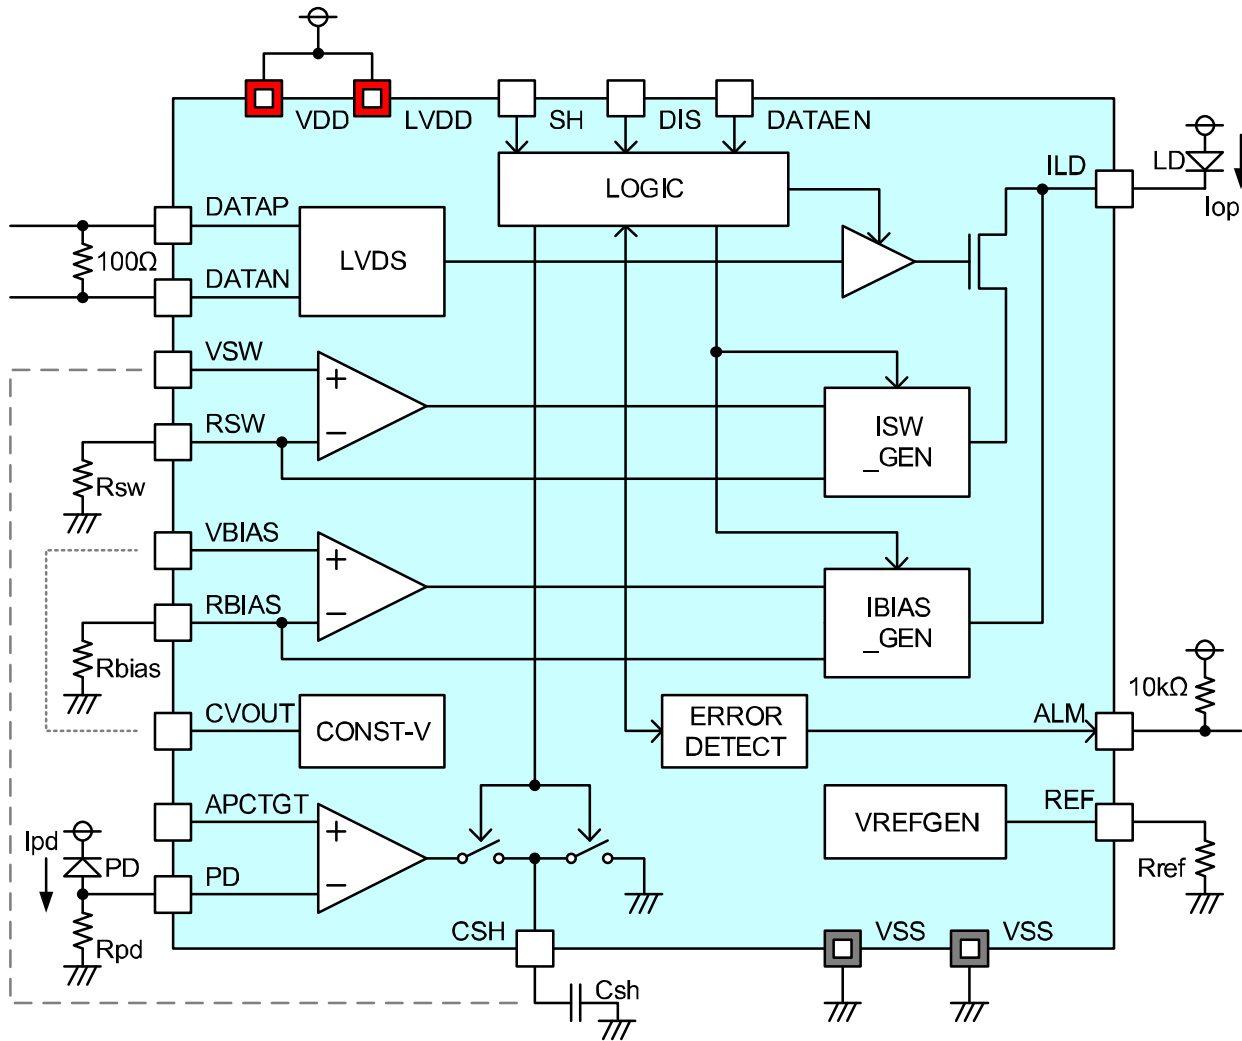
VDD
LVDD
SH
DIS
DATAEN
LOGIC
ILD
LD
Iop
DATAP
100Ω
LVDS
DATAN
VSW
+
−
RSW
ISW
_GEN
Rsw
VBIAS
+
−
RBIAS
IBIAS
_GEN
Rbias
10kΩ
CVOUT
CONST-V
ERROR
DETECT
ALM
APCTGT
+
−
VREFGEN
REF
Ipd
PD
PD
Rref
Rpd
CSH
VSS
VSS
Csh